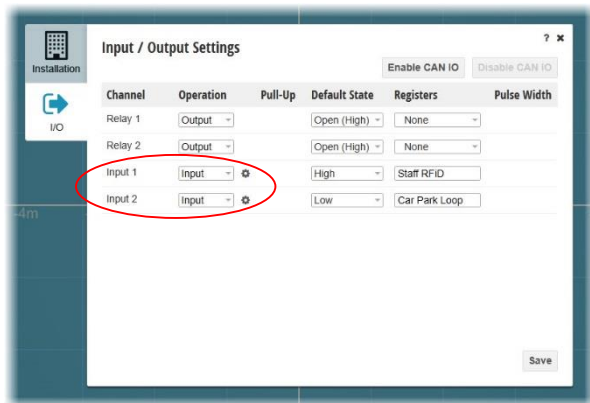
Installation

I/O

4m

Input / Output Settings

? ✖

Enable CAN IO

Disable CAN IO

| Channel | Operation | Pull-Up | Default State | Registers | Pulse Width |
|---|---|---|---|---|---|
| Relay 1 | Output | | Open (High) | None | |
| Relay 2 | Output | | Open (High) | None | |
| Input 1 | Input | | High | Staff RFID | |
| Input 2 | Input | | Low | Car Park Loop | |

Save